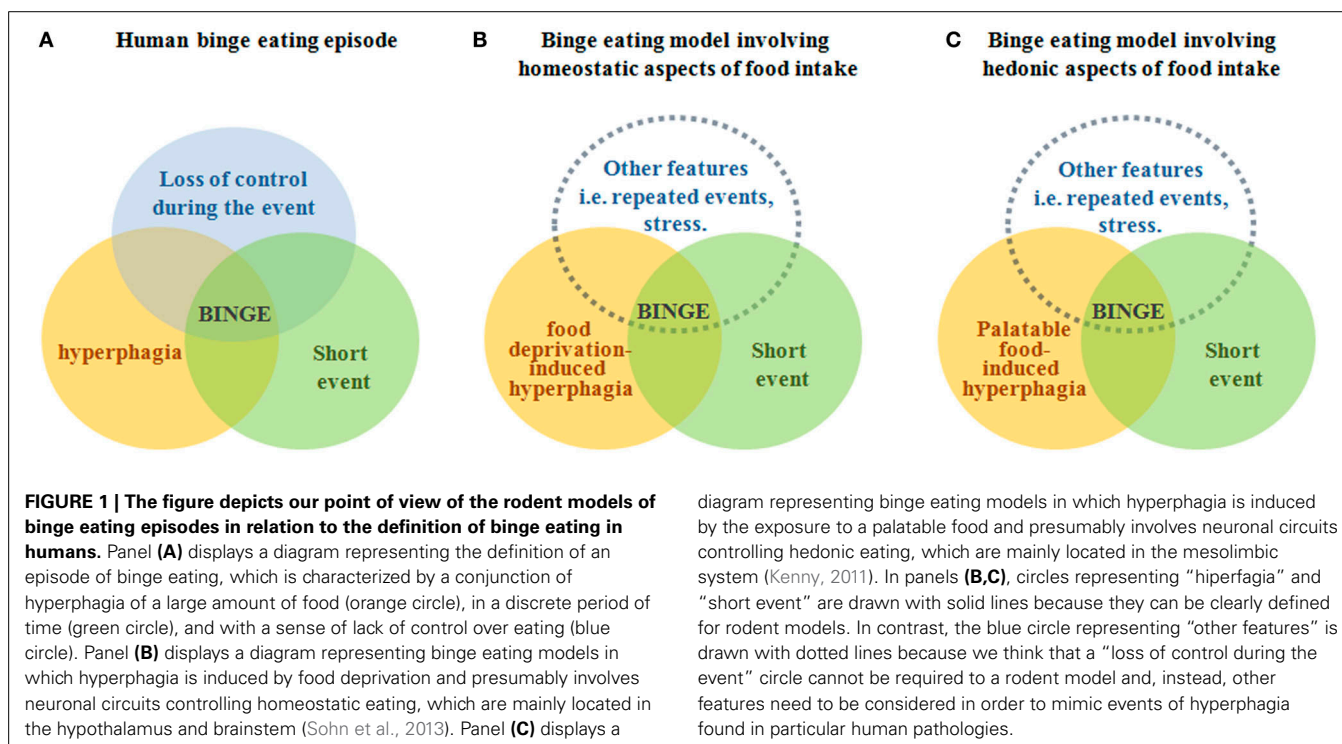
A Human binge eating episode

Loss of control during the event

BINGE

hyperphagia

Short event

B Binge eating model involving homeostatic aspects of food intake

Other features i.e. repeated events, stress.

BINGE

food deprivation-induced hyperphagia

Short event

C Binge eating model involving hedonic aspects of food intake

Other features i.e. repeated events, stress.

BINGE

Palatable food-induced hyperphagia

Short event

**FIGURE 1 | The figure depicts our point of view of the rodent models of binge eating episodes in relation to the definition of binge eating in humans.** Panel **(A)** displays a diagram representing the definition of an episode of binge eating, which is characterized by a conjunction of hyperphagia of a large amount of food (orange circle), in a discrete period of time (green circle), and with a sense of lack of control over eating (blue circle). Panel **(B)** displays a diagram representing binge eating models in which hyperphagia is induced by food deprivation and presumably involves neuronal circuits controlling homeostatic eating, which are mainly located in the hypothalamus and brainstem (Sohn et al., 2013). Panel **(C)** displays a diagram representing binge eating models in which hyperphagia is induced by the exposure to a palatable food and presumably involves neuronal circuits controlling hedonic eating, which are mainly located in the mesolimbic system (Kenny, 2011). In panels **(B,C)**, circles representing "hiperfagia" and "short event" are drawn with solid lines because they can be clearly defined for rodent models. In contrast, the blue circle representing "other features" is drawn with dotted lines because we think that a "loss of control during the event" circle cannot be required to a rodent model and, instead, other features need to be considered in order to mimic events of hyperphagia found in particular human pathologies.